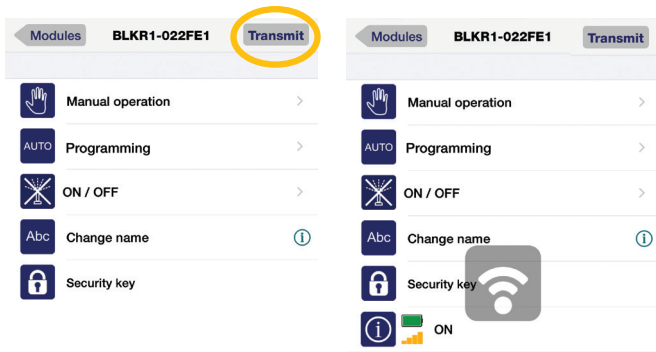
Modules BLKR1-022FE1 Transmit

Manual operation

AUTO Programming

ON / OFF

Abc Change name

Security key

Modules BLKR1-022FE1 Transmit

Manual operation

AUTO Programming

ON / OFF

Abc Change name

Security key

ON